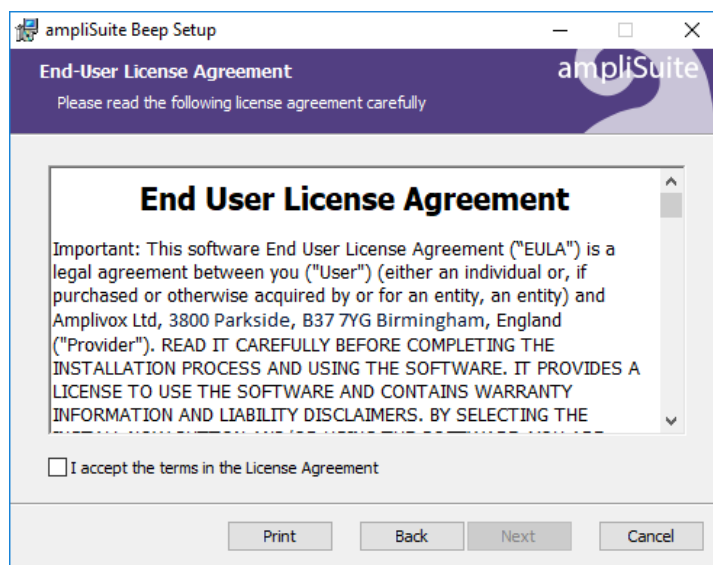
ampliSuite Beep Setup

End-User License Agreement

Please read the following license agreement carefully

ampliSuite

End User License Agreement

Important: This software End User License Agreement ("EULA") is a legal agreement between you ("User") (either an individual or, if purchased or otherwise acquired by or for an entity, an entity) and Amplivox Ltd, 3800 Parkside, B37 7YG Birmingham, England ("Provider"). READ IT CAREFULLY BEFORE COMPLETING THE INSTALLATION PROCESS AND USING THE SOFTWARE. IT PROVIDES A LICENSE TO USE THE SOFTWARE AND CONTAINS WARRANTY INFORMATION AND LIABILITY DISCLAIMERS. BY SELECTING THE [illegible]

I accept the terms in the License Agreement

Print

Back

Next

Cancel